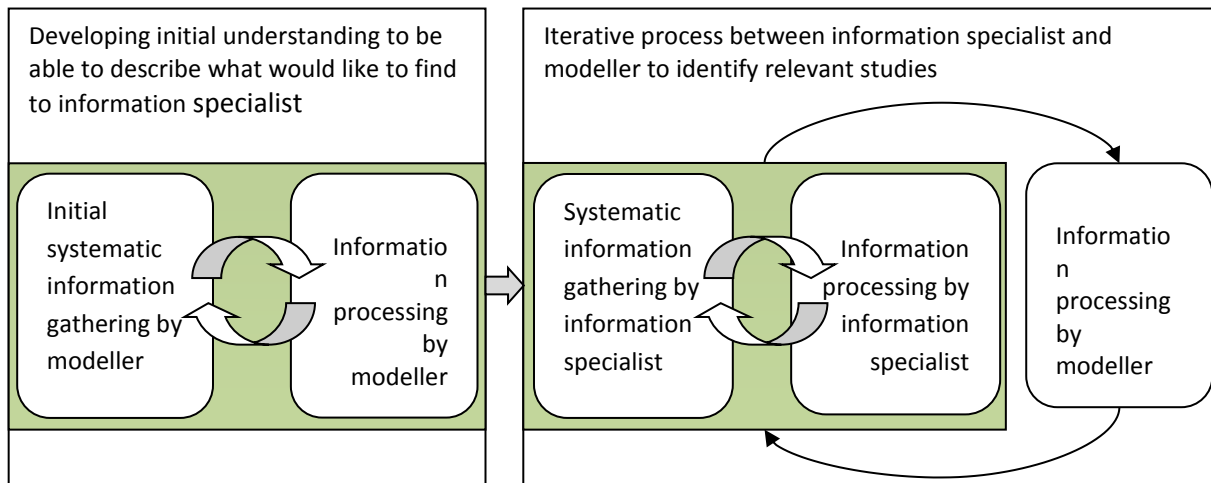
Developing initial understanding to be able to describe what would like to find to information specialist

Initial systematic information gathering by modeller

Informatio n processing by modeller

Iterative process between information specialist and modeller to identify relevant studies

Systematic information gathering by information specialist

Information processing by information specialist

Informatio n processing by modeller